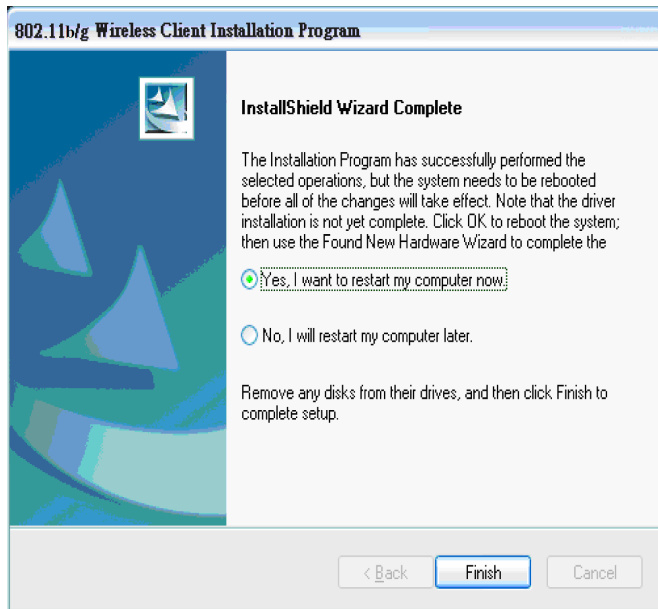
802.11b/g Wireless Client Installation Program

InstallShield Wizard Complete

The Installation Program has successfully performed the selected operations, but the system needs to be rebooted before all of the changes will take effect. Note that the driver installation is not yet complete. Click OK to reboot the system; then use the Found New Hardware Wizard to complete the

Yes, I want to restart my computer now.

No, I will restart my computer later.

Remove any disks from their drives, and then click Finish to complete setup.

< Back

Finish

Cancel